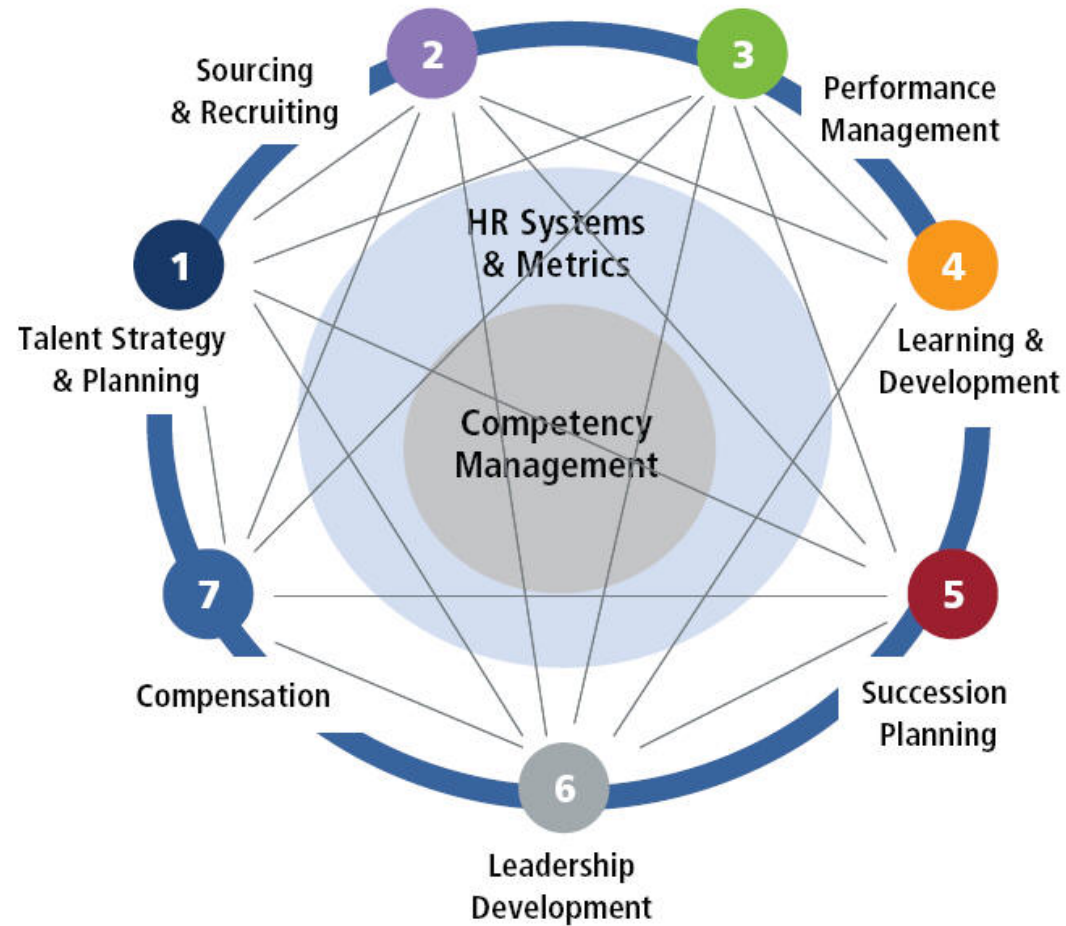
2

3

Sourcing & Recruiting

Performance Management

HR Systems & Metrics

1

4

Talent Strategy & Planning

Learning & Development

Competency Management

7

5

Compensation

Succession Planning

6

Leadership Development